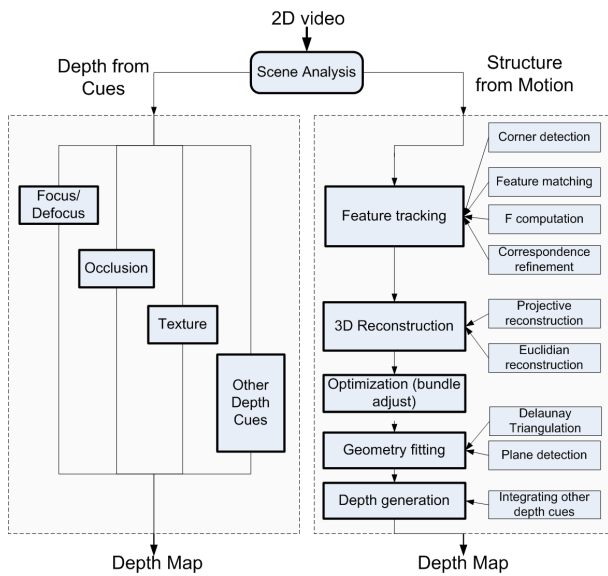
2D video

Scene Analysis

Depth from Cues

Structure from Motion

Focus/ Defocus

Occlusion

Texture

Other Depth Cues

Depth Map

Corner detection

Feature matching

Feature tracking

F computation

Correspondence refinement

Projective reconstruction

3D Reconstruction

Euclidian reconstruction

Optimization (bundle adjust)

Delaunay Triangulation

Geometry fitting

Plane detection

Depth generation

Integrating other depth cues

Depth Map